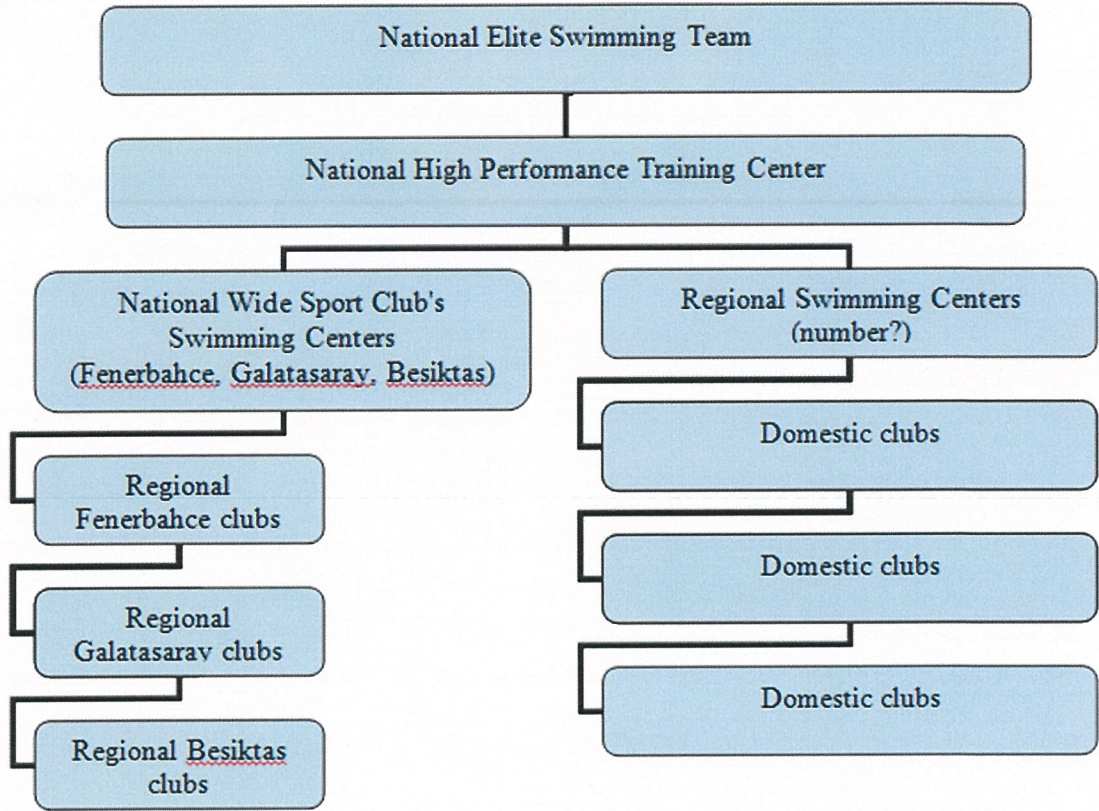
National Elite Swimming Team

National High Performance Training Center

National Wide Sport Club's Swimming Centers (Fenerbahce, Galatasaray, Besiktas)

Regional Fenerbahce clubs

Regional Galatasaray clubs

Regional Besiktas clubs

Regional Swimming Centers (number?)

Domestic clubs

Domestic clubs

Domestic clubs